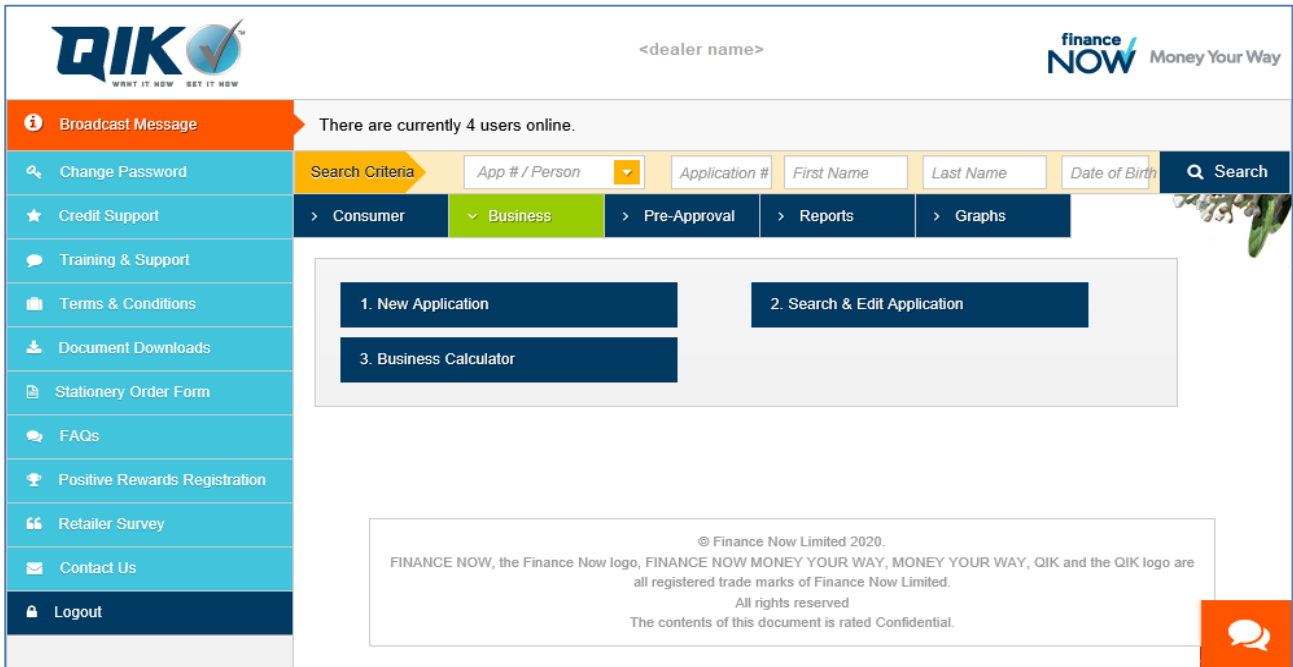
QIK
WANT IT NOW GET IT NOW

<dealer name>

finance NOW Money Your Way

Broadcast Message
Change Password
Credit Support
Training & Support
Terms & Conditions
Document Downloads
Stationery Order Form
FAQs
Positive Rewards Registration
Retailer Survey
Contact Us
Logout

There are currently 4 users online.

Search Criteria | App # / Person | Application # | First Name | Last Name | Date of Birth | Search

Consumer | Business | Pre-Approval | Reports | Graphs

1. New Application
2. Search & Edit Application
3. Business Calculator

© Finance Now Limited 2020.
FINANCE NOW, the Finance Now logo, FINANCE NOW MONEY YOUR WAY, MONEY YOUR WAY, QIK and the QIK logo are all registered trade marks of Finance Now Limited.
All rights reserved
The contents of this document is rated Confidential.